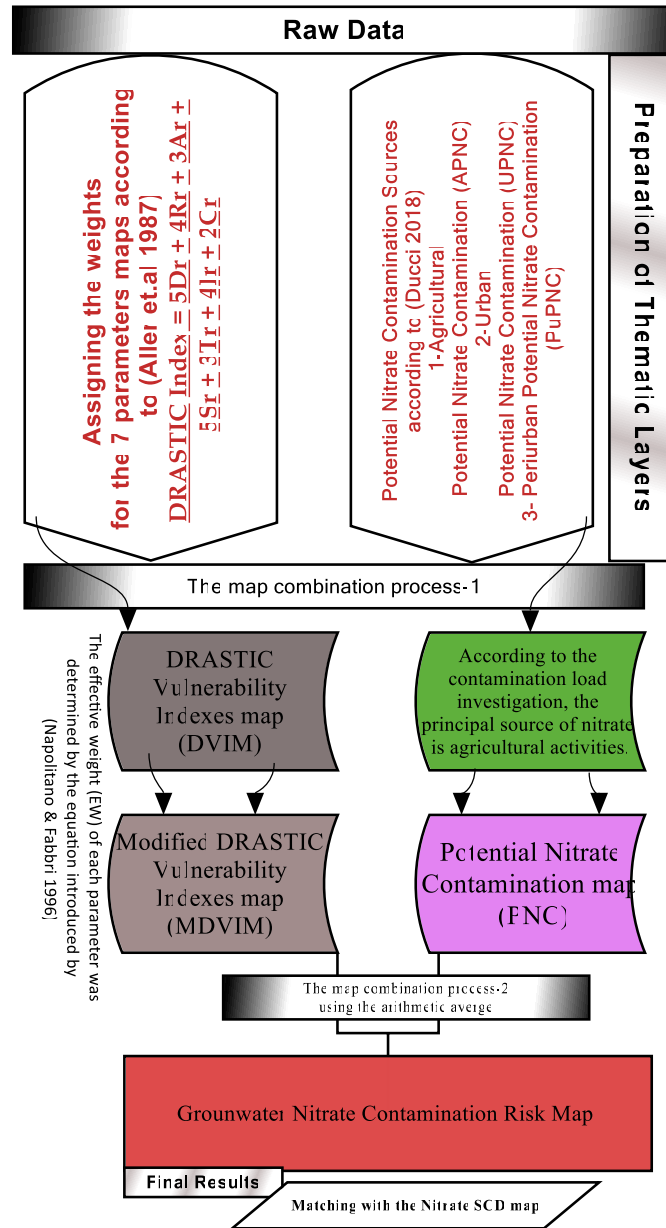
Raw Data

Preparation of Thematic Layers

Assigning the weights for the 7 parameters maps according to (Allen et.al 1987)
DRASTIC Index = 5Dr + 4Rr + 3Ar + 5Sr + 3Tr + 4Ir + 2Cr

Potential Nitrate Contamination Sources according to (Ducci 2018)
1-Agricultural Potential Nitrate Contamination (APNC)
2-Urban Potential Nitrate Contamination (UPNC)
3- Periurban Potential Nitrate Contamination (PuPNC)

The map combination process-1

The effective weight (EW) of each parameter was determined by the equation introduced by (Napolitano & Fabri 1996)

DRASTIC Vulnerability Indexes map (DVIM)

According to the contamination load investigation, the principal source of nitrate is agricultural activities.

Modified DRASTIC Vulnerability Indexes map (MDVIM)

Potential Nitrate Contamination map (PNC)

The map combination process-2 using the arithmetic averge

Grounwater Nitrate Contamination Risk Map

Final Results

Matching with the Nitrate SCD map